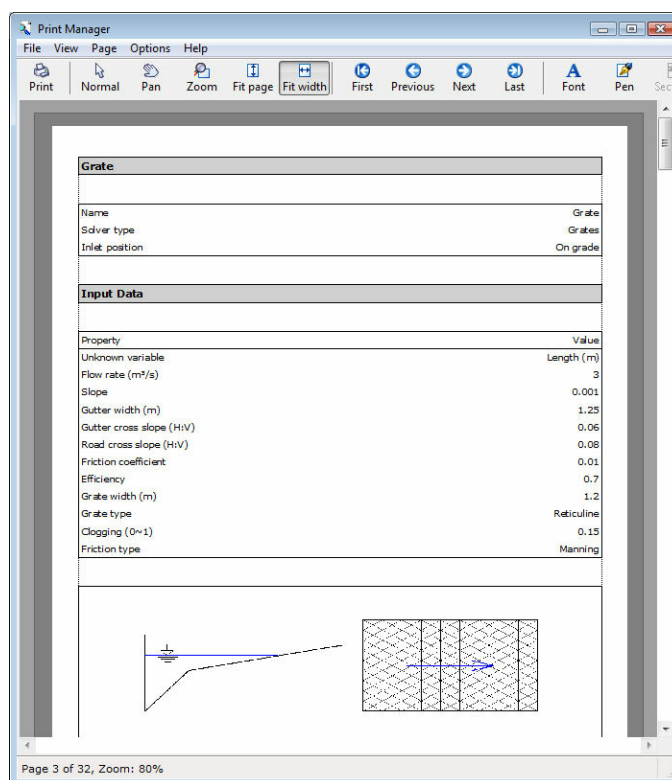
Print Manager

File View Page Options Help

Print Normal Pan Zoom Fit page Fit width First Previous Next Last Font Pen Sec

Grate

| Name | Grate |
|---|---|
| Solver type | Grates |
| Inlet position | On grade |

Input Data

| Property | Value |
|---|---|
| Unknown variable | Length (m) |
| Flow rate (m³/s) | 3 |
| Slope | 0.001 |
| Gutter width (m) | 1.25 |
| Gutter cross slope (H:V) | 0.06 |
| Road cross slope (H:V) | 0.08 |
| Friction coefficient | 0.01 |
| Efficiency | 0.7 |
| Grate width (m) | 1.2 |
| Grate type | Reticuline |
| Clogging (0~1) | 0.15 |
| Friction type | Manning |

Page 3 of 32, Zoom: 80%